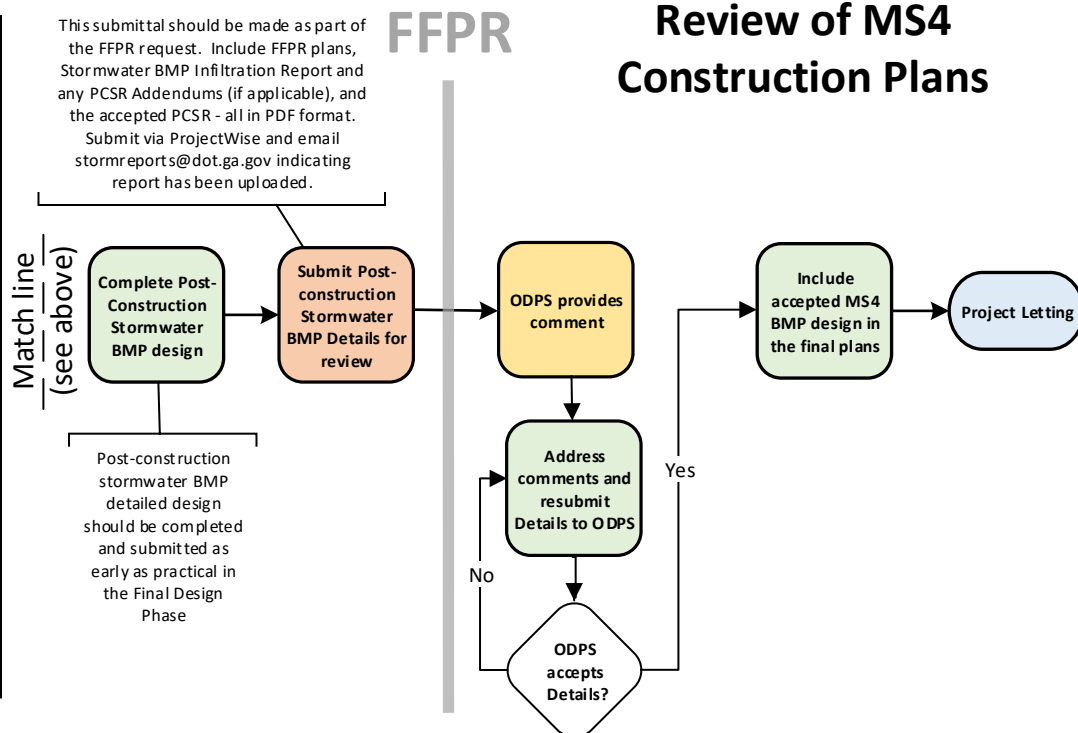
Review of MS4 Construction Plans

FFPR

This submittal should be made as part of the FFPR request. Include FFPR plans, Stormwater BMP Infiltration Report and any PCSR Addendums (if applicable), and the accepted PCSR - all in PDF format. Submit via ProjectWise and email stormreports@dot.ga.gov indicating report has been uploaded.

Match line (see above)

Complete Post-Construction Stormwater BMP design

Post-construction stormwater BMP detailed design should be completed and submitted as early as practical in the Final Design Phase

Submit Post-construction Stormwater BMP Details for review

ODPS provides comment

Address comments and resubmit Details to ODPS

No

ODPS accepts Details?

Yes

Include accepted MS4 BMP design in the final plans

Project Letting